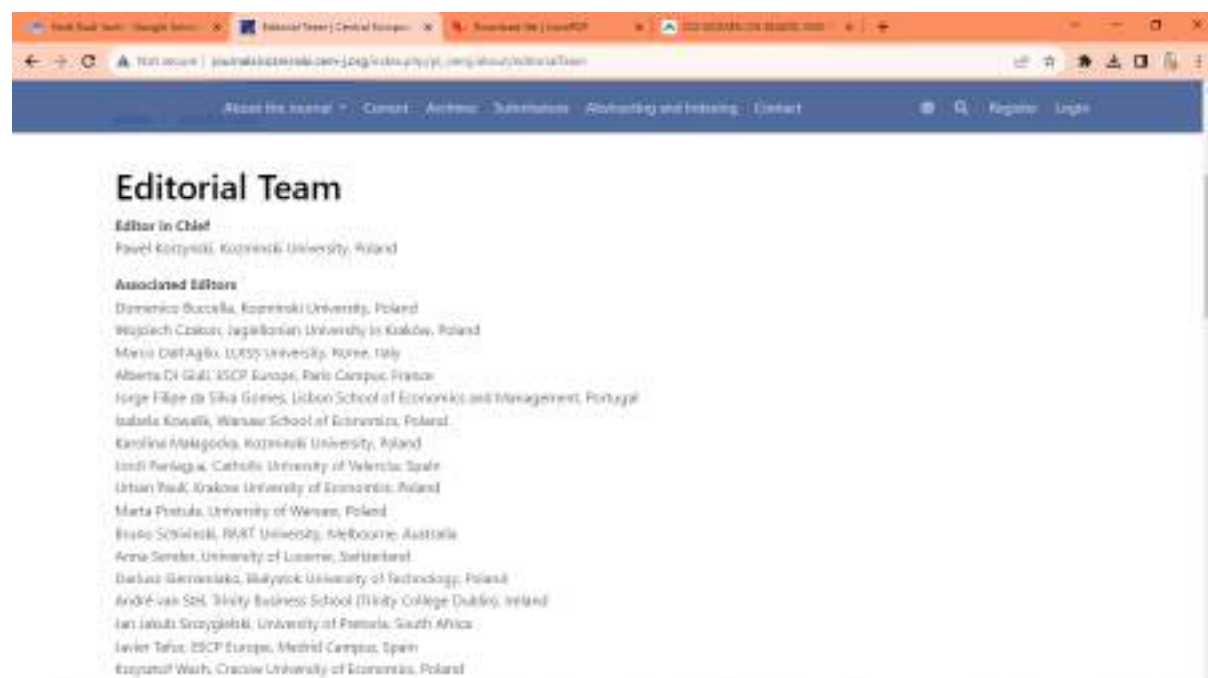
Editorial Team

Editor in Chief
Paweł Korzyński, Kozminski University, Poland

Associated Editors
Domenico Buccella, Kozminski University, Poland
Wojciech Czakon, Jagiellonian University in Kraków, Poland
Marco Dall'Aglio, LUISS University, Rome, Italy
Alberto Di Giuli, ESCP Europe, Paris Campus, France
Jorge Filipe da Silva Gomes, Lisbon School of Economics and Management, Portugal
Izabela Kowalik, Warsaw School of Economics, Poland
Karolina Małagocka, Kozminski University, Poland
Lorch Pertegus, Catholic University of Valencia, Spain
Urban Pauli, Krakow University of Economics, Poland
Marta Postuła, University of Warsaw, Poland
Bruno Schivinski, RMIT University, Melbourne, Australia
Anna Sender, University of Lucerne, Switzerland
Dariusz Siemieniako, Białystok University of Technology, Poland
André van Stel, Trinity Business School (Trinity College Dublin), Ireland
Jan Jakub Szczygielski, University of Pretoria, South Africa
Javier Tafur, ESCP Europe, Madrid Campus, Spain
Krzysztof Wach, Cracow University of Economics, Poland